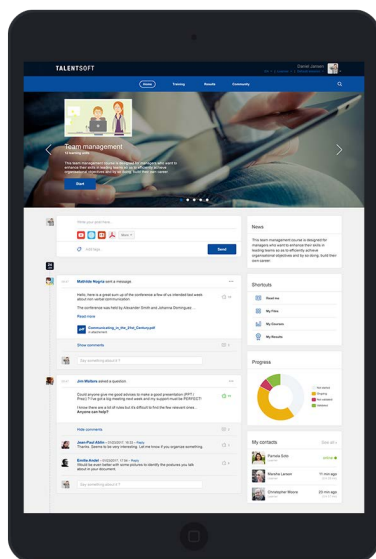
TALENTSOFT

Daniel Jansen

Home Training Results Community

Team management

This team management course is designed for managers who want to enhance their skills in leading teams so as to efficiently achieve organizational objectives and by so doing, build their own career.

Start

Write your post here...

More

Add tags

Send

Matilde Negrie sent a message

Hello, Here is a good sum up of the conference a few of us intended last week about non verbal communication!

The conference was held by Alexander Smith and Johanna Dominguez....

Read more

Communicating_in_the_21st_Century.pdf

Show comments

Say something about it !

Jim Walters asked a question

Could anyone give me good advices to make a good presentation (PPT / Prezi) ?! I've got a big meeting next week and my support must be PERFECT!

I know there are a lot of rules but it's difficult to find the few relevant ones... Thanks guys!

Hide comments

Jean-Paul Allin - Reply
Thanks, Seems to be very interesting. Let me know if you organize something.

Emilie Andet - Reply
Would be even better with some pictures to identify the policies you talk about!

Say something about it !

News

This team management course is designed for managers who want to enhance their skills in leading teams so as to efficiently achieve organizational objectives and by so doing, build their own career.

Shortcuts

Read me

My Files

My Courses

My Results

Progress

My contacts

See all

Pamela Soto

Mathilde Jansen

Christopher Moore